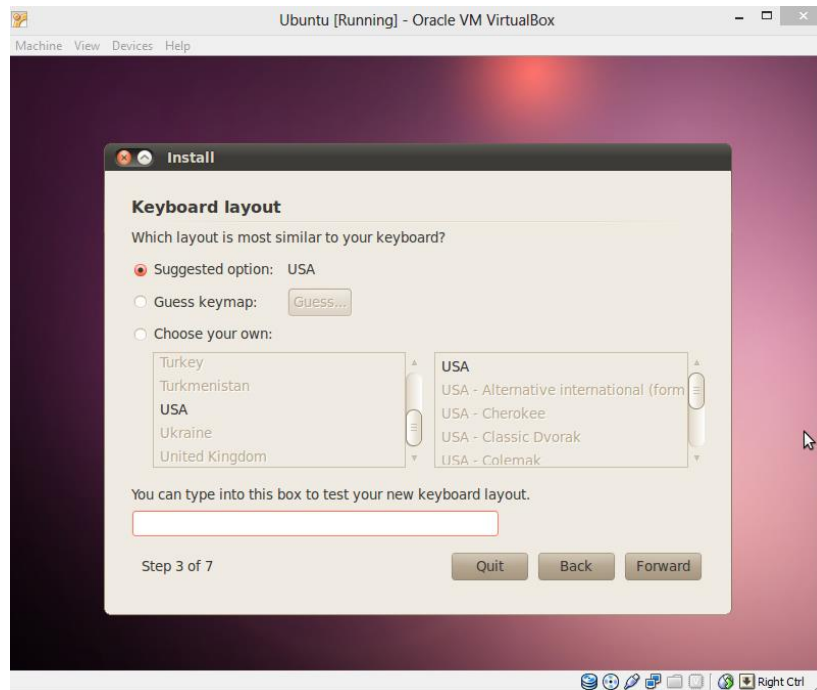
Ubuntu [Running] - Oracle VM VirtualBox

Machine View Devices Help

Install

Keyboard layout

Which layout is most similar to your keyboard?

Suggested option: USA

Guess keymap: Guess...

Choose your own:

Turkey
Turkmenistan
USA
Ukraine
United Kingdom

USA
USA - Alternative international (form
USA - Cherokee
USA - Classic Dvorak
USA - Colemak

You can type into this box to test your new keyboard layout.

Step 3 of 7

Quit Back Forward

Right Ctrl